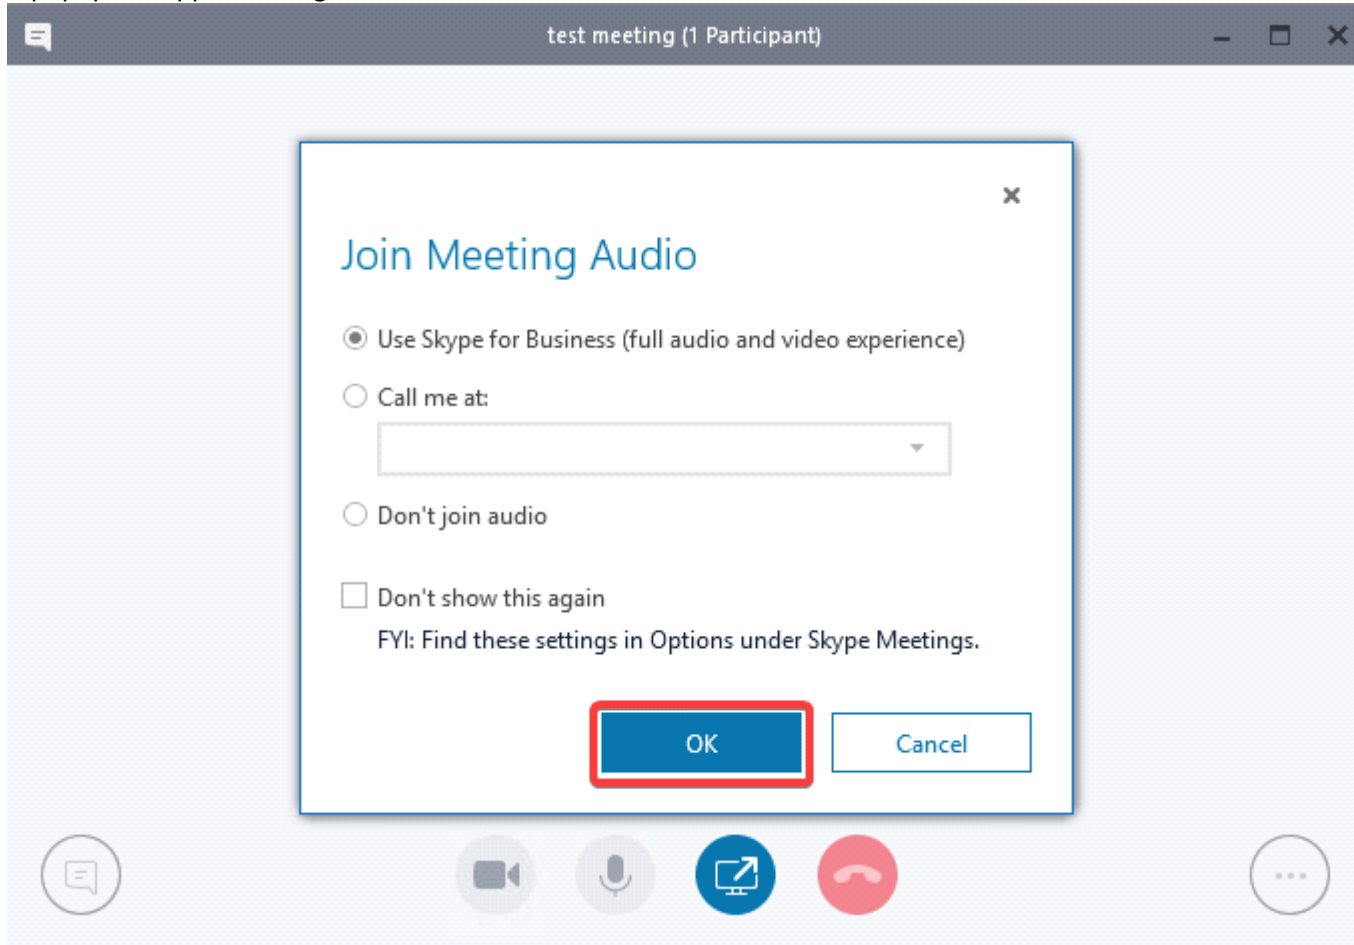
test meeting (1 Participant)

Join Meeting Audio

Use Skype for Business (full audio and video experience)

Call me at:

Don't join audio

Don't show this again

FYI: Find these settings in Options under Skype Meetings.

OK

Cancel